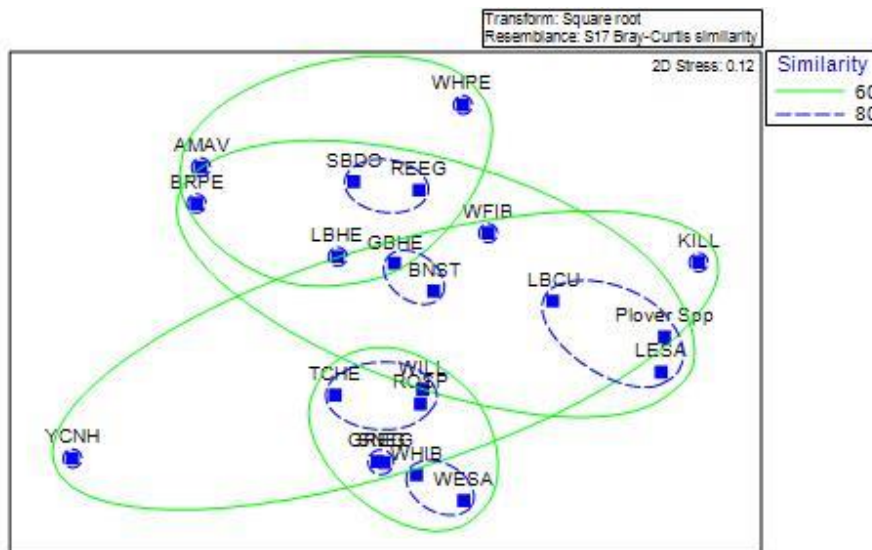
Transform: Square root
Resemblance: S17 Bray-Curtis similarity

2D Stress: 0.12

Similarity
60
80

WHPE
AMAV
SBDO
REEG
BRPE
WFIB
LBHE
GBHE
KILL
BNST
LBCU
Plover Spp
LESA
TCHE
WILL
RCSP
YCNH
GREG
WHIB
WESA